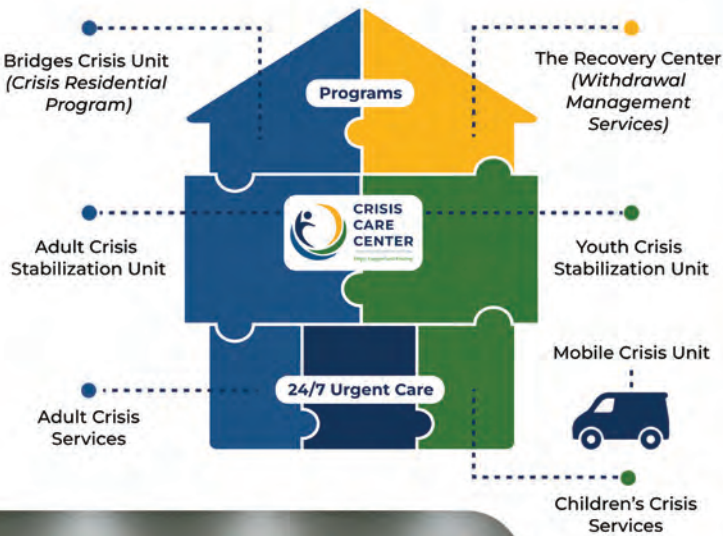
Bridges Crisis Unit
(Crisis Residential Program)

Programs

The Recovery Center
(Withdrawal Management Services)

Adult Crisis Stabilization Unit

CRISIS CARE CENTER

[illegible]

Youth Crisis Stabilization Unit

Mobile Crisis Unit

24/7 Urgent Care

Adult Crisis Services

Children's Crisis Services